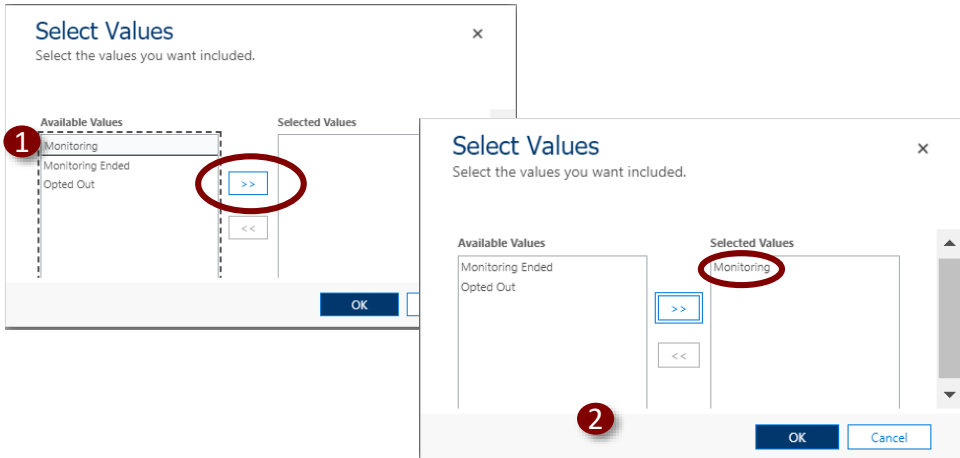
Select Values
Select the values you want included.

Available Values
Monitoring
Monitoring Ended
Opted Out

Selected Values

1

>>

<<

OK

Select Values
Select the values you want included.

Available Values
Monitoring Ended
Opted Out

Selected Values
Monitoring

>>

<<

2

OK

Cancel